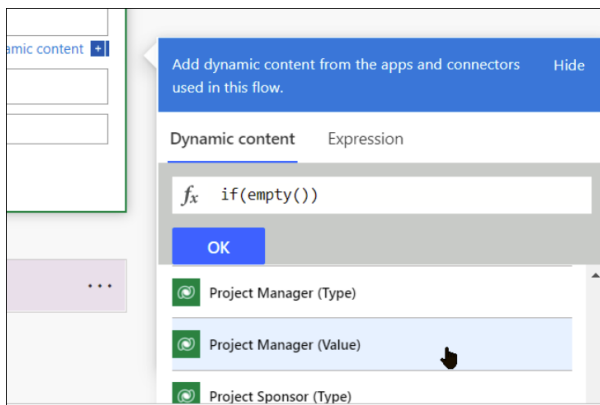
amic content +

...

Add dynamic content from the apps and connectors used in this flow.

Hide

Dynamic content

Expression

$f_x$ if(empty())

OK

Project Manager (Type)

Project Manager (Value)

Project Sponsor (Type)